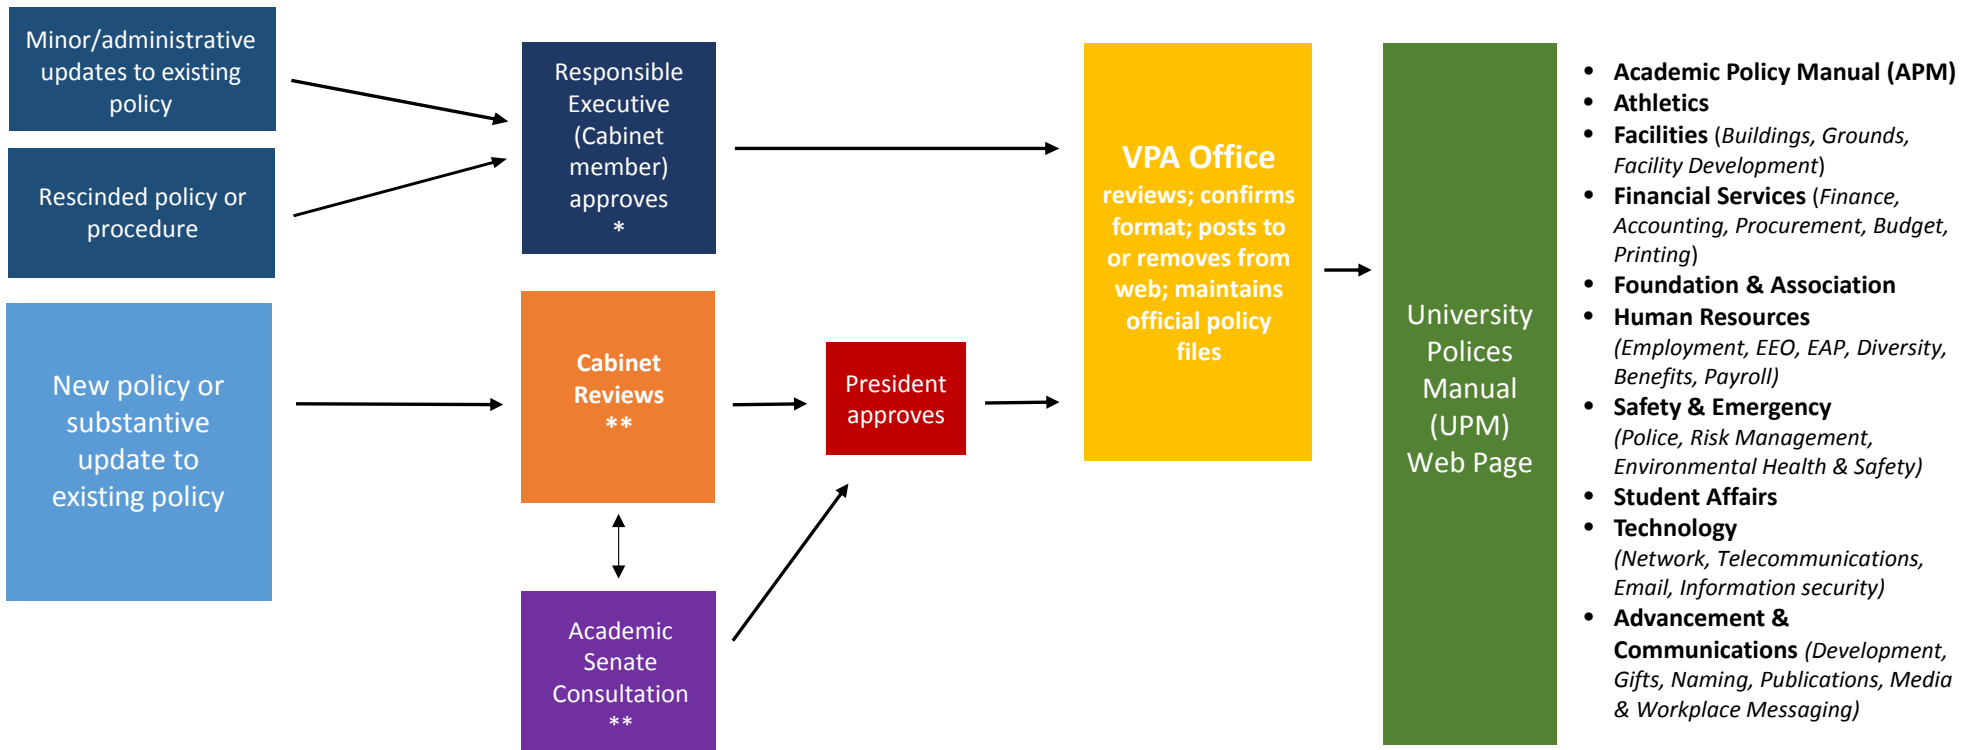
Minor/administrative updates to existing policy

Rescinded policy or procedure

New policy or substantive update to existing policy

Responsible Executive (Cabinet member) approves *

Cabinet Reviews **

Academic Senate Consultation **

President approves

VPA Office reviews; confirms format; posts to or removes from web; maintains official policy files

University Polices Manual (UPM) Web Page

- Academic Policy Manual (APM)
- Athletics
- Facilities (Buildings, Grounds, Facility Development)
- Financial Services (Finance, Accounting, Procurement, Budget, Printing)
- Foundation & Association
- Human Resources (Employment, EEO, EAP, Diversity, Benefits, Payroll)
- Safety & Emergency (Police, Risk Management, Environmental Health & Safety)
- Student Affairs
- Technology (Network, Telecommunications, Email, Information security)
- Advancement & Communications (Development, Gifts, Naming, Publications, Media & Workplace Messaging)